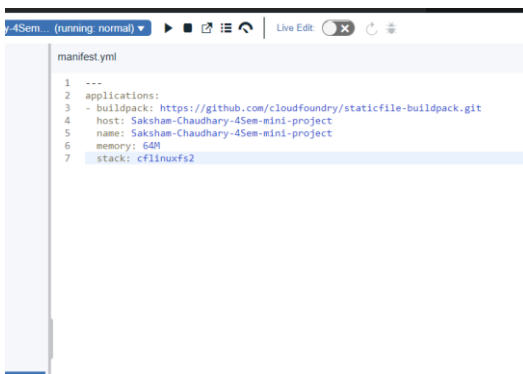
y-4Sem... (running: normal) ▾

Live Edit:

manifest.yml

1 ---
2 applications:
3 - buildpack: https://github.com/cloudfoundry/staticfile-buildpack.git
4 host: Saksham-Chaudhary-4Sem-mini-project
5 name: Saksham-Chaudhary-4Sem-mini-project
6 memory: 64M
7 stack: cflinuxfs2